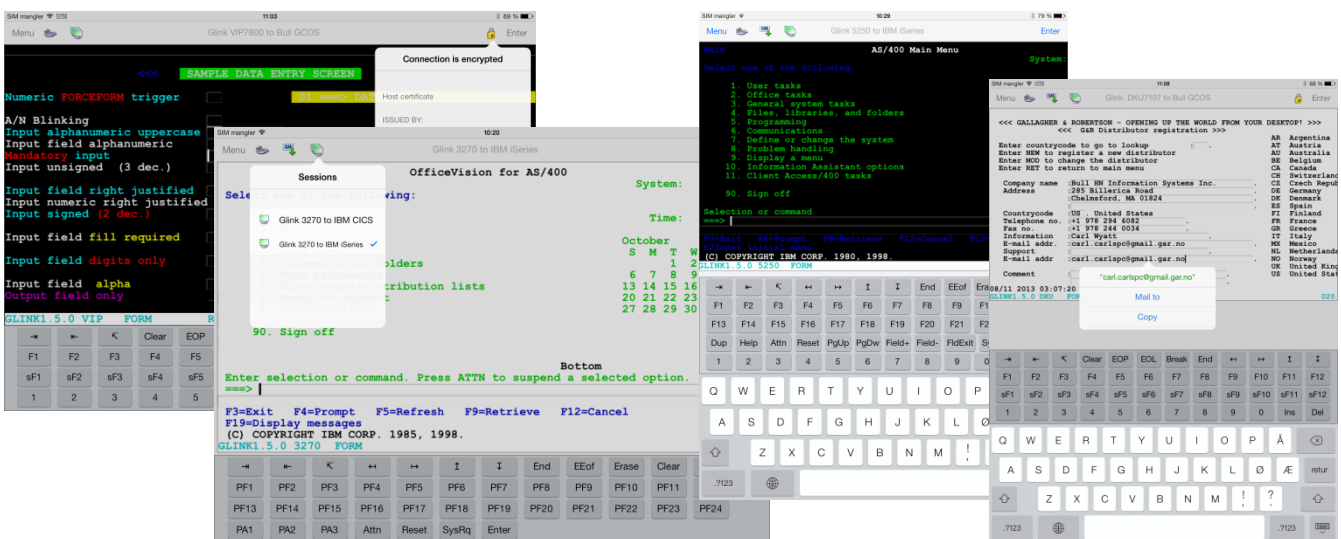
SIM mangler 11:03 69 %

Menu Glink VIP7800 to Bull GCOS Enter

<<< SAMPLE DATA ENTRY SCREEN

Connection is encrypted

Host certificate

ISSUED BY:

Numeric FORCEFORM trigger

A/N Blinking
Input alphanumeric uppercase
Input field alphanumeric
Mandatory input
Input unsigned (3 dec.)

Input field right justified
Input numeric right justified
Input signed (2 dec.)

Input field fill required

Input field digits only

Input field alpha
Output field only

GLINK1.5.0 VIP FORM

Clear EOP
F1 F2 F3 F4 F5
sF1 sF2 sF3 sF4 sF5
1 2 3 4 5

SIM mangler 10:20

Menu Glink 3270 to IBM iSeries

Sessions

Glink 3270 to IBM CICS

Glink 3270 to IBM iSeries

OfficeVision for AS/400

System:

Select one of the following:

Time:

October
S M T W
1 2
6 7 8 9
13 14 15 16
20 21 22 23
27 28 29 30

90. Sign off

Bottom
Enter selection or command. Press ATTN to suspend a selected option.
===>

F3=Exit F4=Prompt F5=Refresh F9=Retrieve F12=Cancel
F19=Display messages
(C) COPYRIGHT IBM CORP. 1985, 1998.
GLINK1.5.0 3270 FORM

End EEof Erase Clear
PF1 PF2 PF3 PF4 PF5 PF6 PF7 PF8 PF9 PF10 PF11
PF13 PF14 PF15 PF16 PF17 PF18 PF19 PF20 PF21 PF22 PF23 PF24
PA1 PA2 PA3 Attn Reset SysRq Enter

SIM mangler 10:29 79 %

Menu Glink 5250 to IBM iSeries Enter

MAIN AS/400 Main Menu
System:

Select one of the following:

1. User tasks
2. Office tasks
3. General system tasks
4. Files, libraries, and folders
5. Programming
6. Communications
7. Define or change the system
8. Problem handling
9. Display a menu
10. Information Assistant options
11. Client Access/400 tasks

90. Sign off

Selection or command
===>

F3=Exit F4=Prompt F9=Retrieve F12=Cancel
F23=Set initial menu
(C) COPYRIGHT IBM CORP. 1980, 1998.
GLINK1.5.0 5250 FORM

End EEof
F1 F2 F3 F4 F5 F6 F7 F8 F9
F13 F14 F15 F16 F17 F18 F19 F20 F21 F22
Dup Help Attn Reset PgUp PgDw Field+ Field- FldExit
Q W E R T Y U I O P
A S D F G H J K L
Z X C V B N M ! ?
.?123

SIM mangler 11:08 68 %

Menu Glink DKU7107 to Bull GCOS Enter

<<< GALLAGHER & ROBERTSON - OPENING UP THE WORLD FROM YOUR DESKTOP! >>>
<<< G&R Distributor registration >>>

Enter countrycode to go to lookup
Enter NEW to register a new distributor
Enter MOD to change the distributor
Enter RET to return to main menu

Company name :Bull HN Information Systems Inc.
Address :285 Billerica Road
:Chelmsford, MA 01824

Countrycode :US . United States
Telephone no. :+1 978 294 6082
Fax no. :+1 978 244 0034
Information :Carl Wyatt
E-mail addr. :carl.carlspc@gmail.gar.no
Support :
E-mail addr :carl.carlspc@gmail.gar.no

Comment :

08/11 2013 03:07:20
GLINK1.5.0 DKU FORM

AR Argentina
AT Austria
AU Australia
BE Belgium
CA Canada
CH Switzerland
CZ Czech Repub
DE Germany
DK Denmark
ES Spain
FI Finland
FR France
GR Greece
IT Italy
MX Mexico
NL Netherlands
NO Norway
UK United King
US United Stat

020

"carl.carlspc@gmail.gar.no"
Mail to
Copy

Clear EOP EOL Break End
F1 F2 F3 F4 F5 F6 F7 F8 F9 F10 F11 F12
sF1 sF2 sF3 sF4 sF5 sF6 sF7 sF8 sF9 sF10 sF11 sF12
1 2 3 4 5 6 7 8 9 0 Ins Del
Q W E R T Y U I O P Å
A S D F G H J K L Ø Æ
Z X C V B N M ! ?
.?123